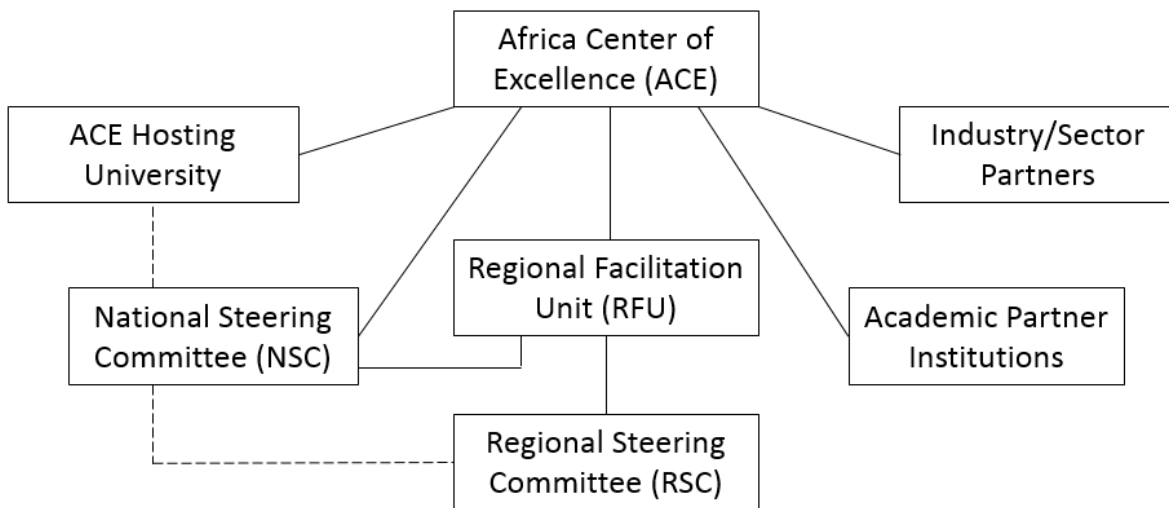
Africa Center of Excellence (ACE)

ACE Hosting University

Industry/Sector Partners

Regional Facilitation Unit (RFU)

National Steering Committee (NSC)

Academic Partner Institutions

Regional Steering Committee (RSC)